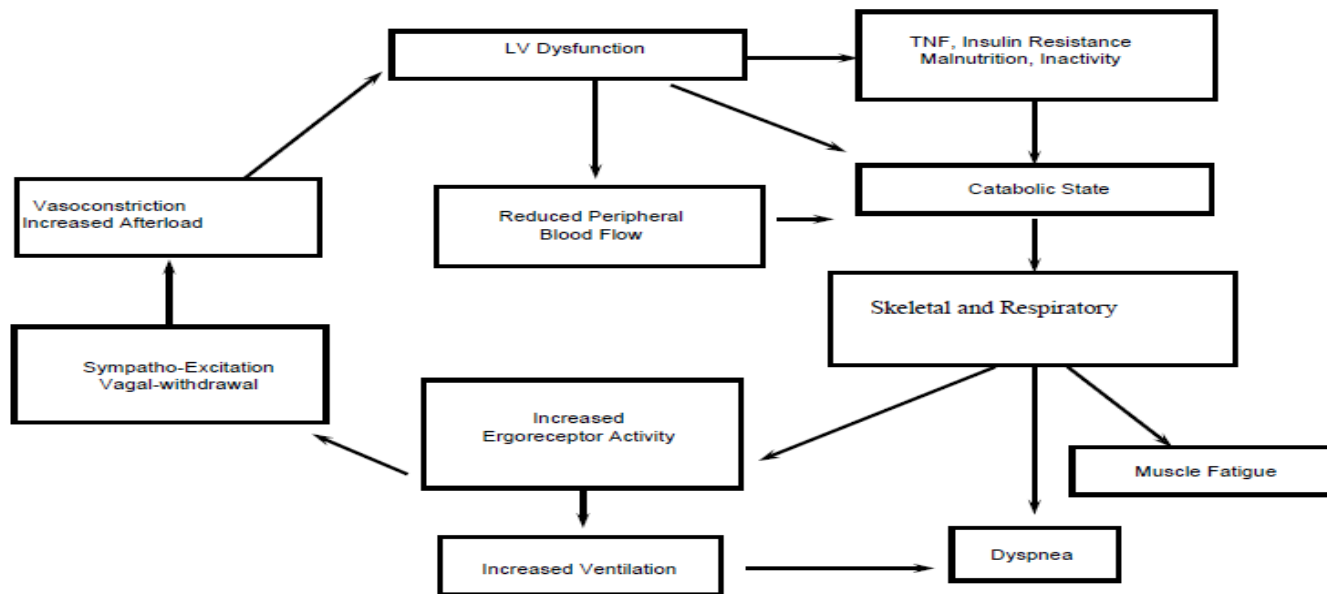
LV Dysfunction

TNF, Insulin Resistance
Malnutrition, Inactivity

Vasoconstriction
Increased Afterload

Reduced Peripheral
Blood Flow

Catabolic State

Skeletal and Respiratory

Sympatho-Excitation
Vagal-withdrawal

Increased
Ergoreceptor Activity

Muscle Fatigue

Increased Ventilation

Dyspnea